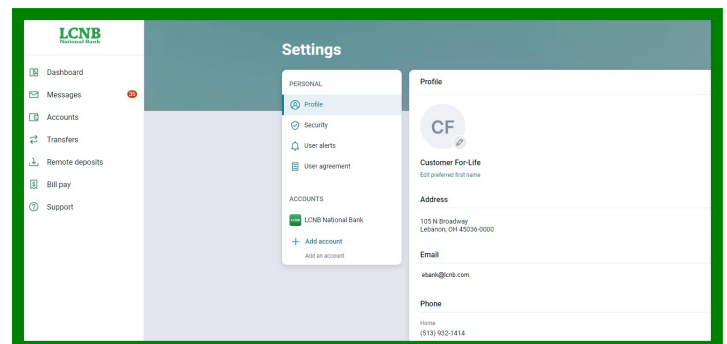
LCNB
National Bank

Dashboard
Messages 35
Accounts
Transfers
Remote deposits
Bill pay
Support

Settings

PERSONAL
Profile
Security
User alerts
User agreement

ACCOUNTS
LCNB National Bank
+ Add account
Add an account

Profile

CF

Customer For-Life
Edit preferred first name

Address
105 N Broadway
Lebanon, OH 45036-0000

Email
ebank@lcnb.com

Phone
Home
(513) 932-1414